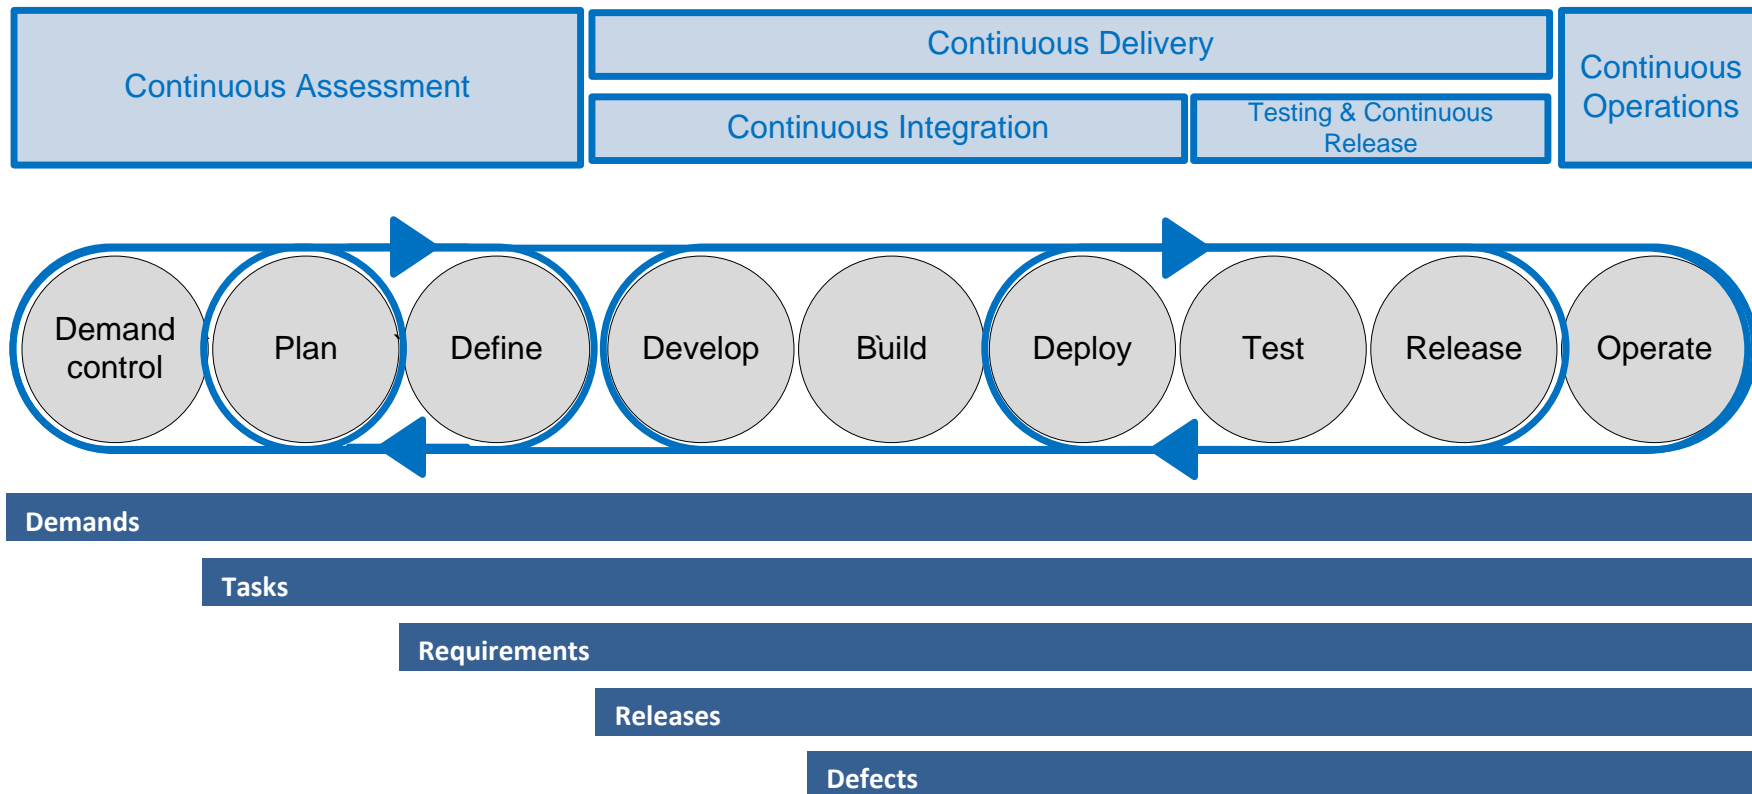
Continuous Assessment

Continuous Delivery

Continuous Integration

Testing & Continuous Release

Continuous Operations

Demand control

Plan

Define

Develop

Build

Deploy

Test

Release

Operate

Demands

Tasks

Requirements

Releases

Defects